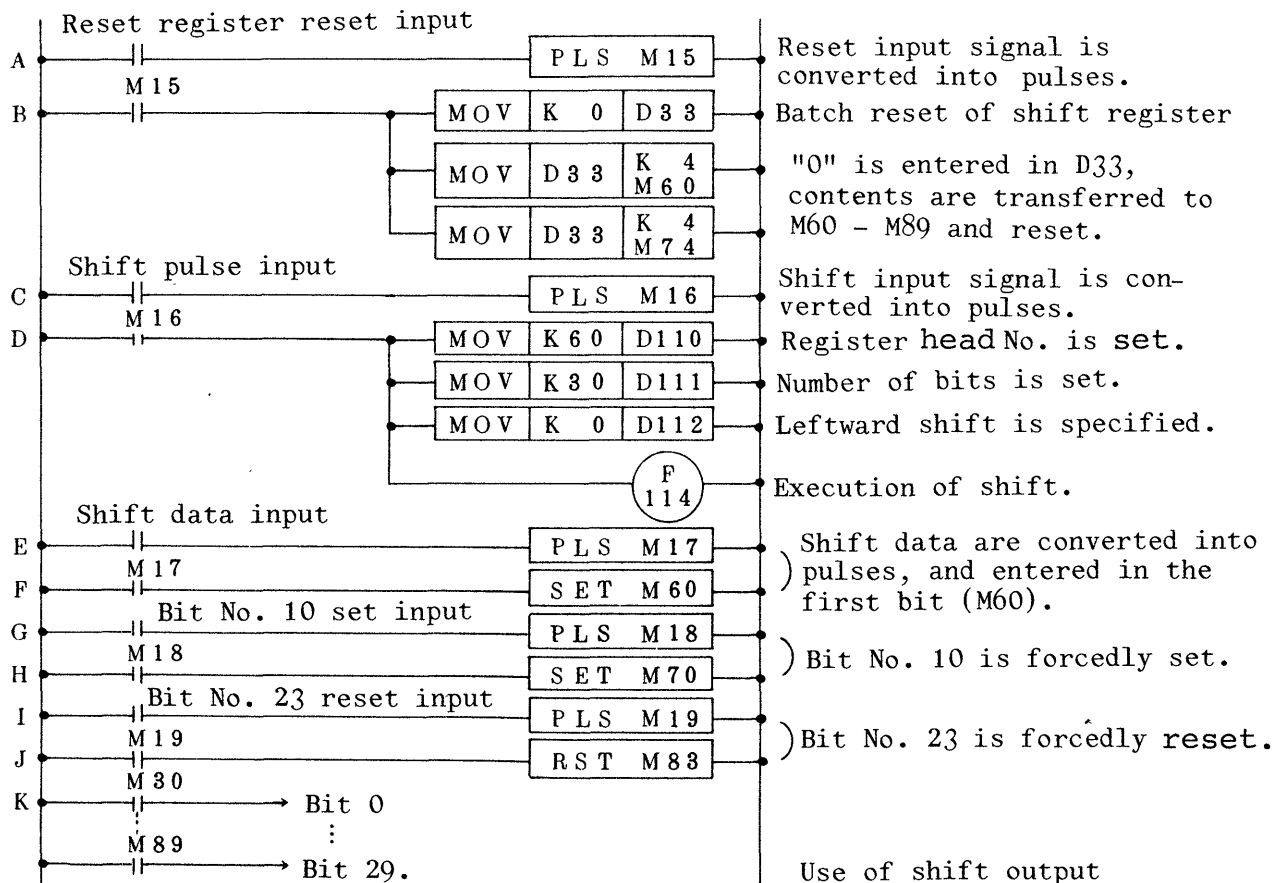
Reset register reset input
A PLS M15 Reset input signal is converted into pulses.
M15
B MOV K 0 D33 Batch reset of shift register
MOV D33 K 4 M60 "0" is entered in D33, contents are transferred to
MOV D33 K 4 M74 M60 - M89 and reset.
Shift pulse input
C PLS M16 Shift input signal is converted into pulses.
M16
D MOV K60 D110 Register head No. is set.
MOV K30 D111 Number of bits is set.
MOV K 0 D112 Leftward shift is specified.
F 114 Execution of shift.
Shift data input
E PLS M17 Shift data are converted into pulses, and entered in the first bit (M60).
M17
F SET M60
Bit No. 10 set input
G PLS M18 Bit No. 10 is forcedly set.
M18
H SET M70
Bit No. 23 reset input
I PLS M19 Bit No. 23 is forcedly reset.
M19
J RST M83
M30
K Bit 0
⋮
M89
Bit 29. Use of shift output